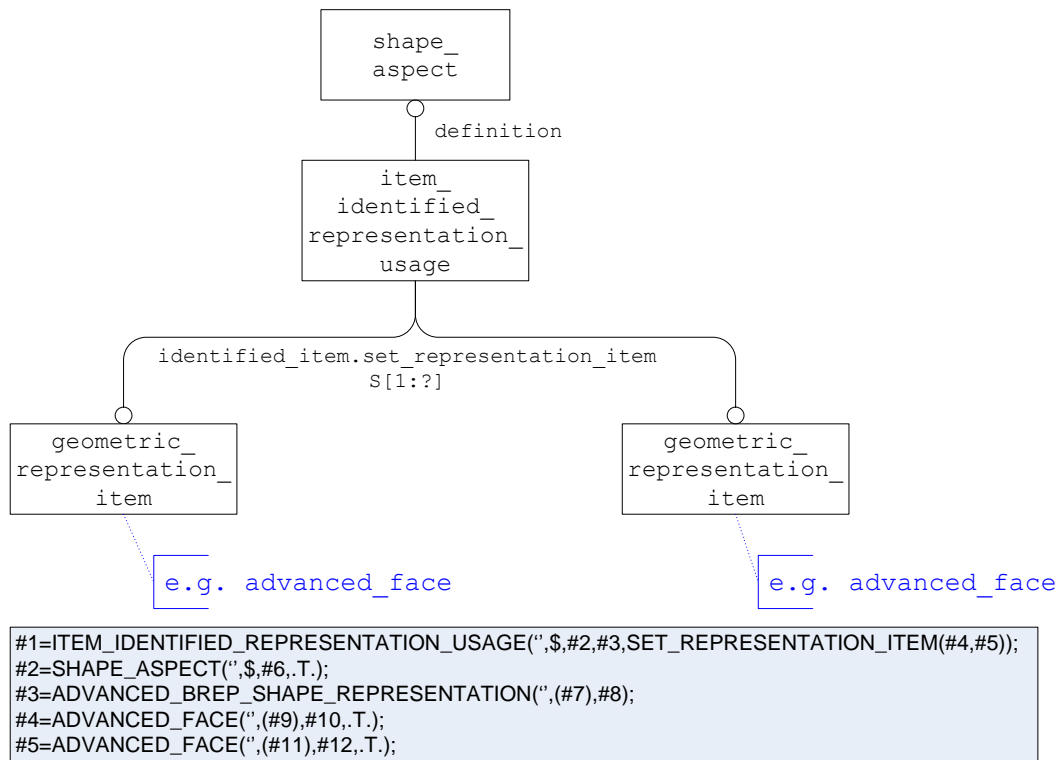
shape_ aspect

definition

item_ identified_ representation_ usage

identified_item.set_representation_item S[1:?]

geometric_ representation_ item

geometric_ representation_ item

e.g. advanced_face

e.g. advanced_face

#1=ITEM_IDENTIFIED_REPRESENTATION_USAGE('',$,#2,#3,SET_REPRESENTATION_ITEM(#4,#5));
#2=SHAPE_ASPECT('',$,#6,.T.);
#3=ADVANCED_BREP_SHAPE_REPRESENTATION('',(#7),#8);
#4=ADVANCED_FACE('',(#9),#10,.T.);
#5=ADVANCED_FACE('',(#11),#12,.T.);